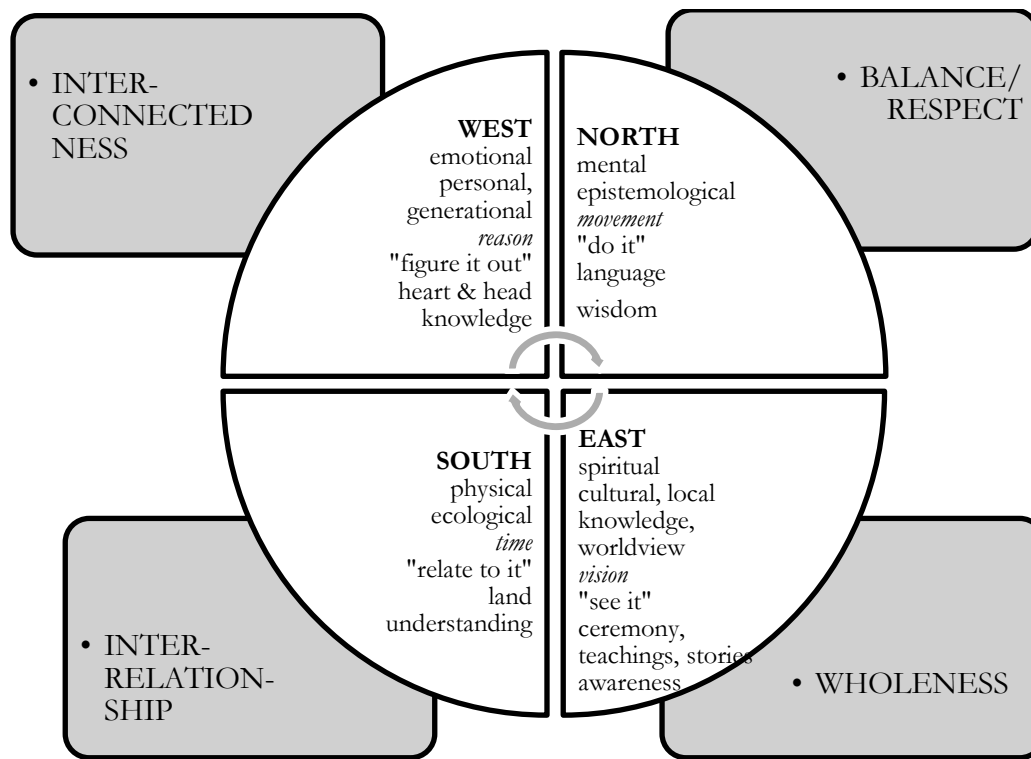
• INTER-CONNECTED NESS

• BALANCE/ RESPECT

**WEST**
emotional
personal,
generational
*reason*
"figure it out"
heart & head
knowledge

**NORTH**
mental
epistemological
*movement*
"do it"
language
wisdom

**SOUTH**
physical
ecological
*time*
"relate to it"
land
understanding

**EAST**
spiritual
cultural, local
knowledge,
worldview
*vision*
"see it"
ceremony,
teachings, stories
awareness

• INTER-RELATION-SHIP

• WHOLENESS